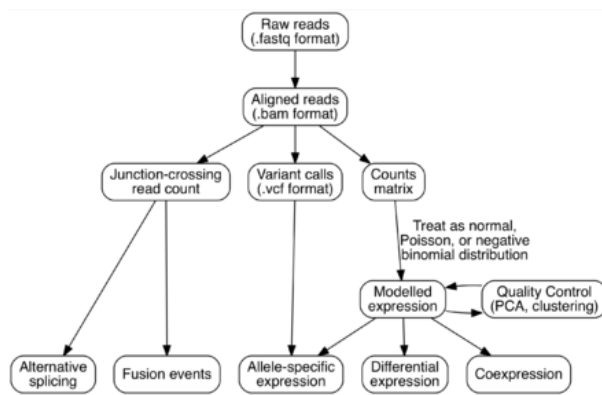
Raw reads (.fastq format)

Aligned reads (.bam format)

Junction-crossing read count

Variant calls (.vcf format)

Counts matrix

Treat as normal, Poisson, or negative binomial distribution

Modelled expression

Quality Control (PCA, clustering)

Alternative splicing

Fusion events

Allele-specific expression

Differential expression

Coexpression